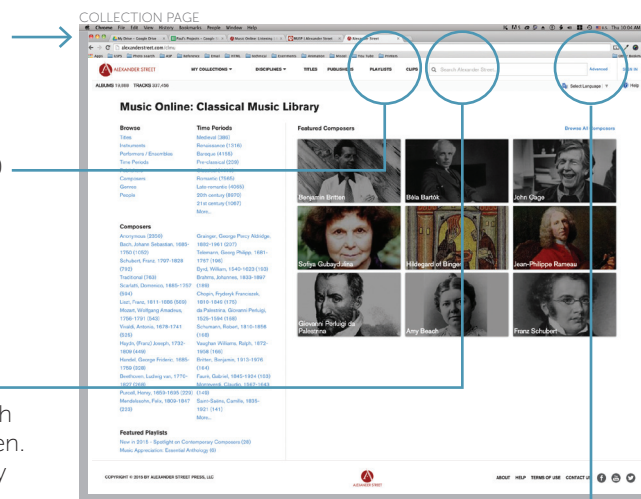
COLLECTION PAGE

Chrome File Edit View History Bookmarks People Window Help

alexanderstreet.com

ALEXANDER STREET   MY COLLECTIONS   DISCIPLINES   TITLES   PUBLISHERS   PLAYLISTS   CLIPS   Search Alexander Street   Advanced

ALBUMS 19,999 TRACKS 337,496   Select Language

Music Online: Classical Music Library

Browse
Titles
Instruments
Performers / Ensembles
Time Periods
Composers
Genres
People

Time Periods
Medieval (386)
Renaissance (1316)
Baroque (4155)
Pre-classical (209)
Romantic (7585)
Late romantic (4065)
20th century (6970)
21st century (1067)
More...

Composers
Anonymous (3309)
Bach, Johann Sebastian, 1685-1750 (1150)
Schubert, Franz, 1797-1828 (792)
Traditional (743)
Scarlatti, Domenico, 1685-1757 (564)
Liszt, Franz, 1811-1886 (563)
Mozart, Wolfgang Amadeus, 1756-1791 (543)
Vivaldi, Antonio, 1678-1741 (535)
Haydn, (Franz) Joseph, 1732-1809 (449)
Handel, George Frideric, 1685-1759 (308)
Beethoven, Ludwig van, 1770-1827 (298)
Purcell, Henry, 1659-1695 (229)
Mendelssohn, Felix, 1809-1847 (222)
Grainger, George Percy Aldridge, 1882-1961 (207)
Telemann, Georg Philipp, 1681-1767 (196)
Byrd, William, 1540-1623 (193)
Brahms, Johannes, 1833-1897 (189)
Chopin, Fryderyk Franciszek, 1810-1849 (175)
da Palestrina, Giovanni Pierluigi, 1525-1594 (168)
Schumann, Robert, 1810-1856 (158)
Vaughan Williams, Ralph, 1872-1958 (156)
Britten, Benjamin, 1913-1976 (154)
Fauré, Gabriel, 1845-1924 (153)
Monteverdi, Claudio, 1567-1643 (149)
Saint-Saëns, Camille, 1835-1921 (141)
More...

Featured Playlists
New in 2015 - Spotlight on Contemporary Composers (36)
Music Appreciation: Essential Anthology (6)

Featured Composers   Browse All Composers

Benjamin Britten
Béla Bartók
John Cage
Sofiya Gubaydulina
Hildegard of Bingen
Jean-Philippe Rameau
Giovanni Perluigi da Palestrina
Amy Beach
Franz Schubert

COPYRIGHT © 2015 BY ALEXANDER STREET PRESS, LLC

ABOUT   HELP   TERMS OF USE   CONTACT US